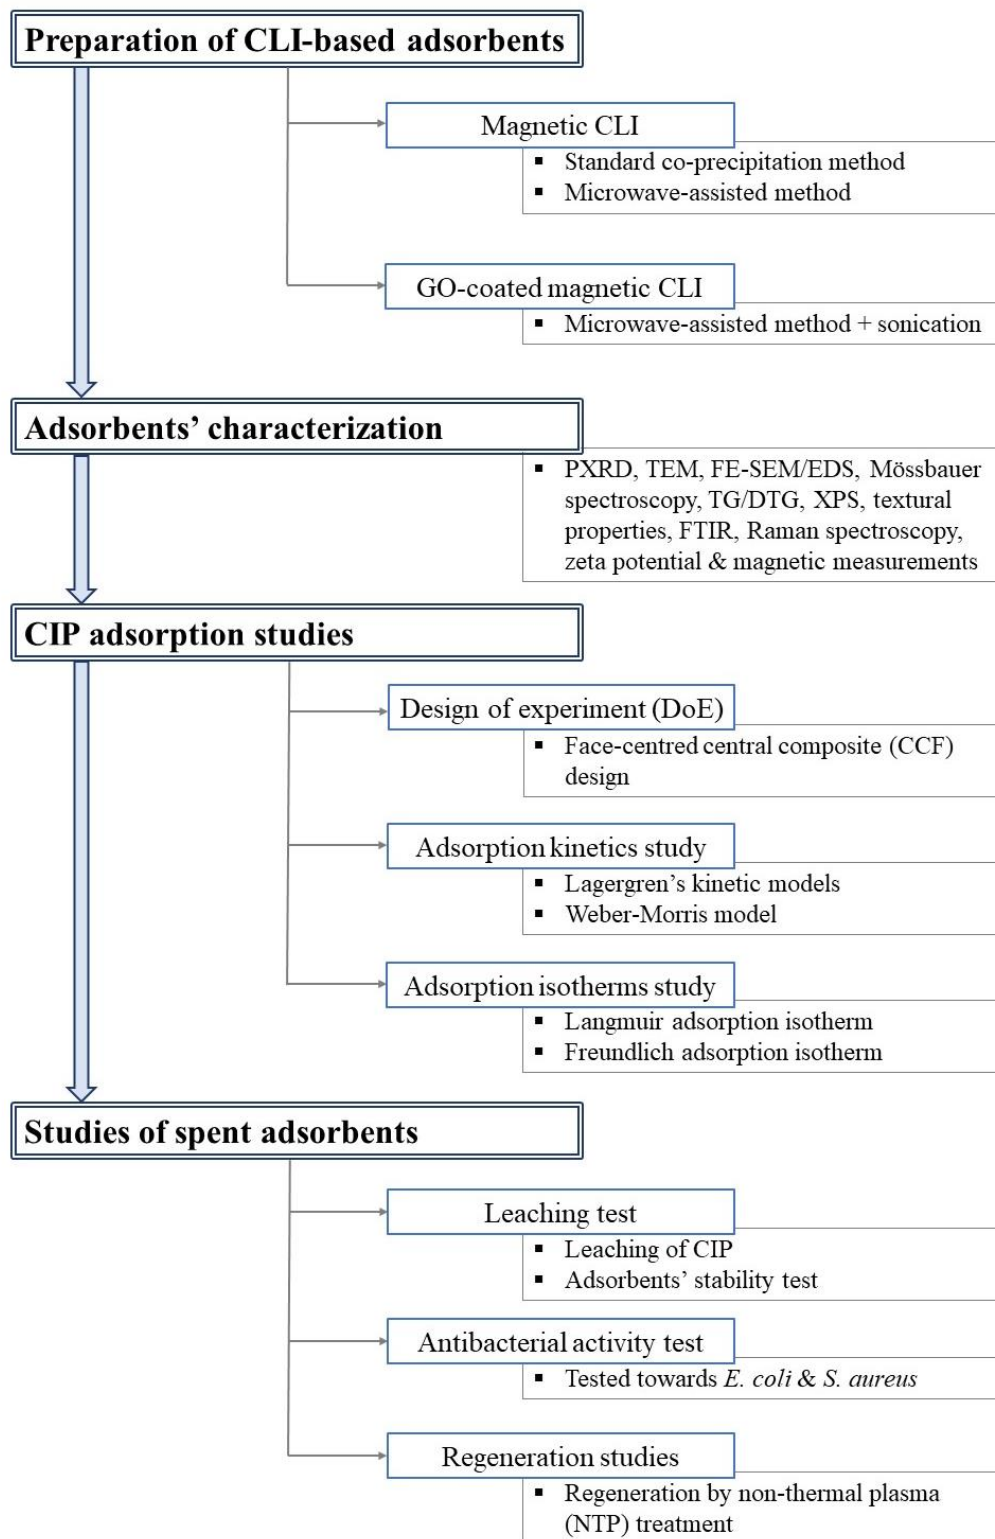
Preparation of CLI-based adsorbents

Magnetic CLI
▪ Standard co-precipitation method
▪ Microwave-assisted method

GO-coated magnetic CLI
▪ Microwave-assisted method + sonication

Adsorbents' characterization
▪ PXRD, TEM, FE-SEM/EDS, Mössbauer spectroscopy, TG/DTG, XPS, textural properties, FTIR, Raman spectroscopy, zeta potential & magnetic measurements

CIP adsorption studies

Design of experiment (DoE)
▪ Face-centred central composite (CCF) design

Adsorption kinetics study
▪ Lagergren's kinetic models
▪ Weber-Morris model

Adsorption isotherms study
▪ Langmuir adsorption isotherm
▪ Freundlich adsorption isotherm

Studies of spent adsorbents

Leaching test
▪ Leaching of CIP
▪ Adsorbents' stability test

Antibacterial activity test
▪ Tested towards E. coli & S. aureus

Regeneration studies
▪ Regeneration by non-thermal plasma (NTP) treatment